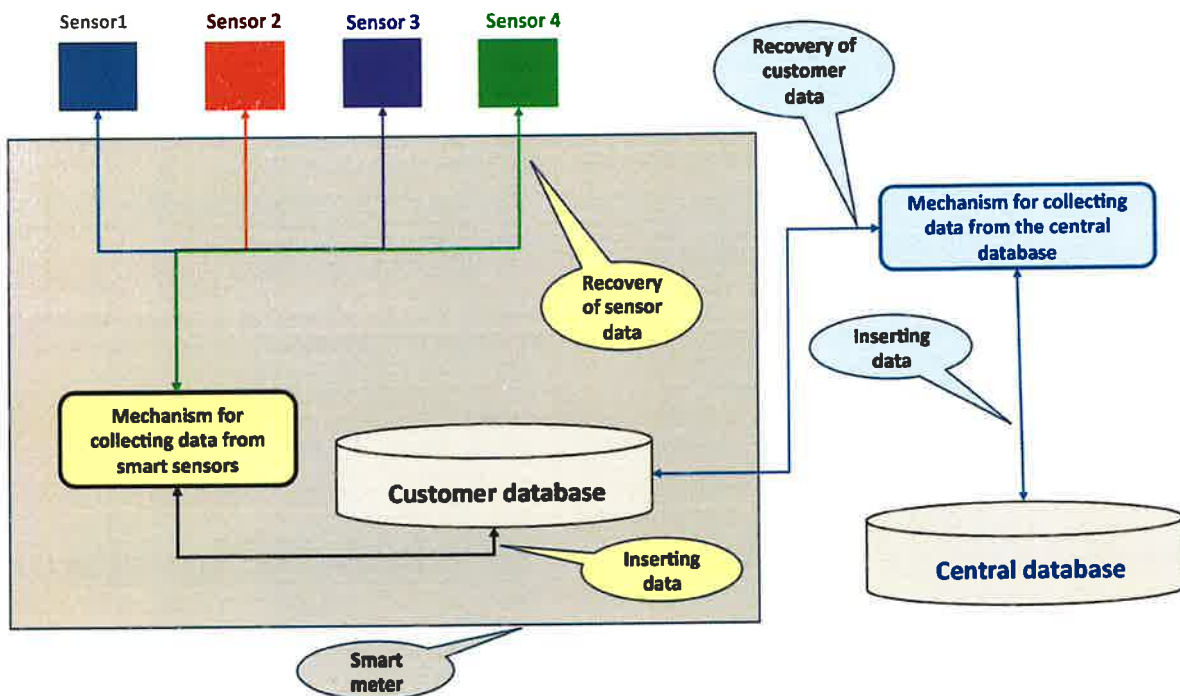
Sensor1

Sensor 2

Sensor 3

Sensor 4

Recovery of customer data

Mechanism for collecting data from the central database

Recovery of sensor data

Inserting data

Mechanism for collecting data from smart sensors

Customer database

Inserting data

Central database

Smart meter